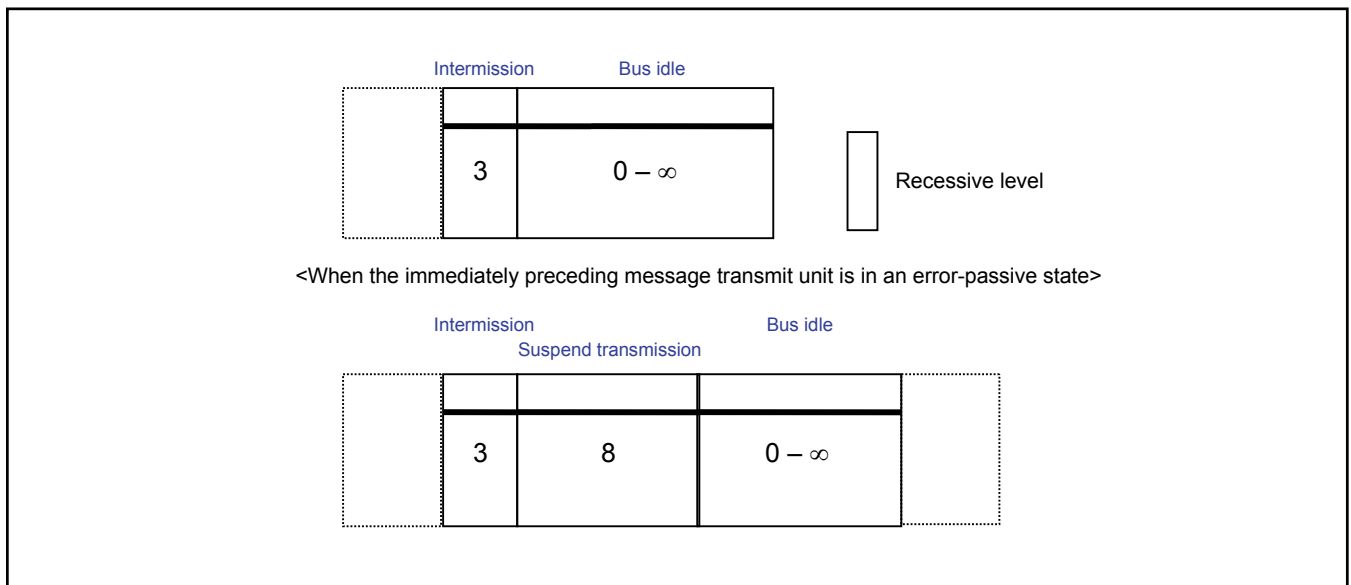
Intermission Bus idle

3

$0 - \infty$

Recessive level

<When the immediately preceding message transmit unit is in an error-passive state>

Intermission

Suspend transmission

Bus idle

3

8

$0 - \infty$